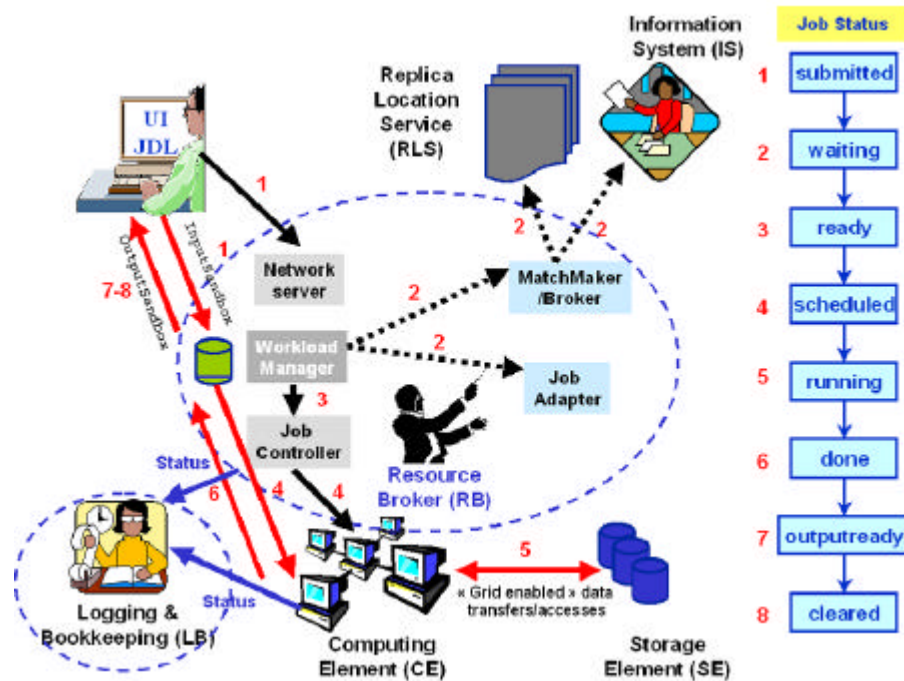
Information System (IS)

Job Status

Replica Location Service (RLS)

UI
JDL

1 submitted

2 waiting

3 ready

4 scheduled

5 running

6 done

7 outputready

8 cleared

1

1

InputSandbox

OutputSandbox

7-8

Network server

2

2

2

MatchMaker /Broker

Workload Manager

2

Job Adapter

3

Job Controller

Resource Broker (RB)

Status

6

4

4

5

« Grid enabled » data transfers/accesses

Status

Logging & Bookkeeping (LB)

Computing Element (CE)

Storage Element (SE)